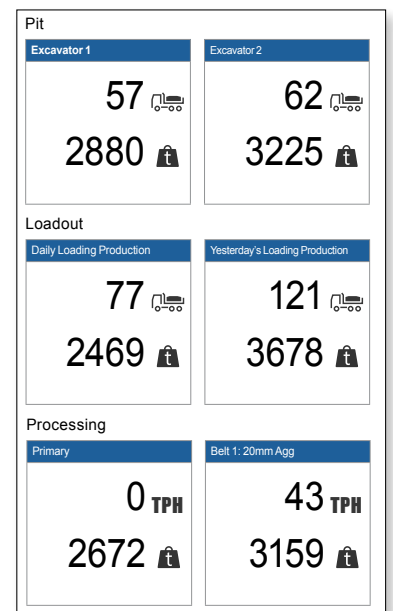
Pit

Excavator 1

57

2880 t

Excavator 2

62

3225 t

Loadout

Daily Loading Production

77

2469 t

Yesterday's Loading Production

121

3678 t

Processing

Primary

0 TPH

2672 t

Belt 1: 20mm Agg

43 TPH

3159 t